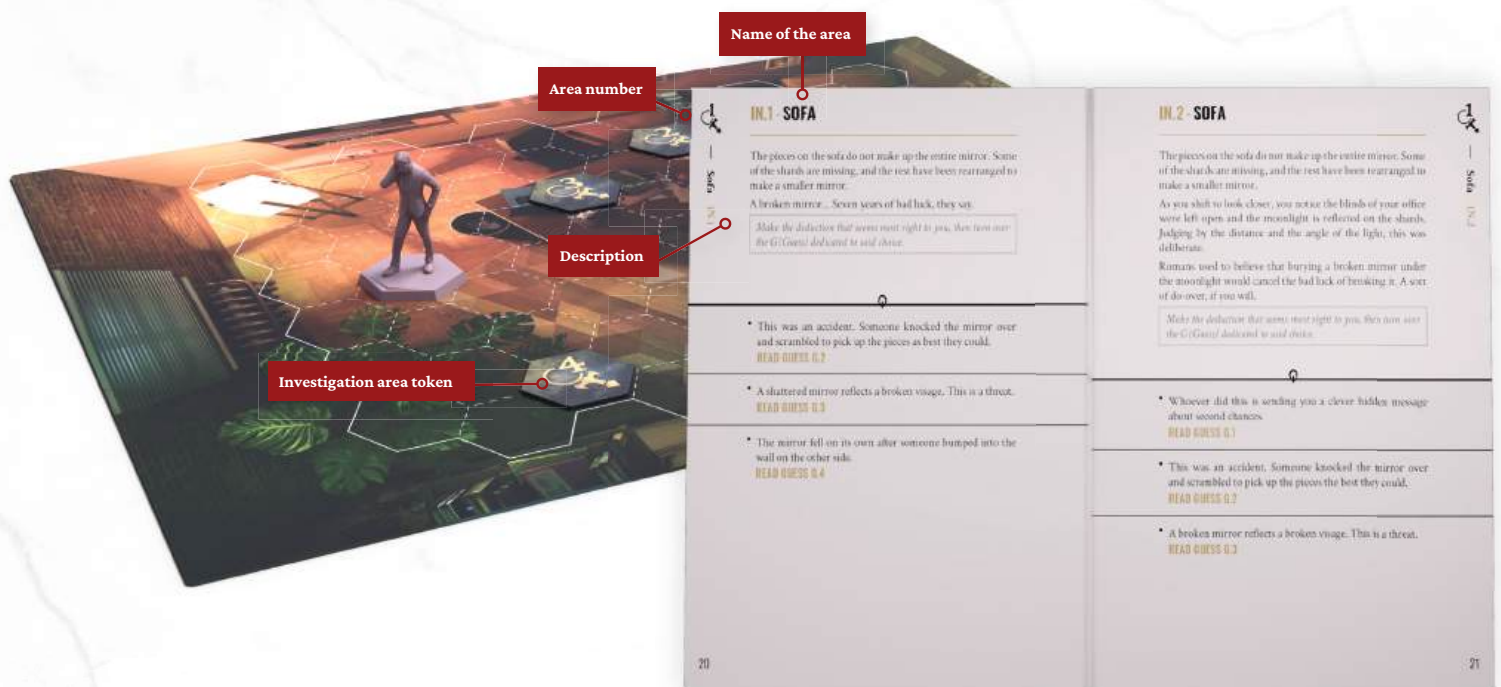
Name of the area

Area number

Description

Investigation area token

1

Sofa

IN.1

IN.1 - SOFA

The pieces on the sofa do not make up the entire mirror. Some of the shards are missing, and the rest have been rearranged to make a smaller mirror.

A broken mirror... Seven years of bad luck, they say.

Make the deduction that seems most right to you, then turn over the G (Guess) dedicated to said choice.

• This was an accident. Someone knocked the mirror over and scrambled to pick up the pieces as best they could.
READ GUESS G.2

• A shattered mirror reflects a broken visage. This is a threat.
READ GUESS G.3

• The mirror fell on its own after someone bumped into the wall on the other side.
READ GUESS G.4

20

IN.2 - SOFA

1

Sofa

IN.2

The pieces on the sofa do not make up the entire mirror. Some of the shards are missing, and the rest have been rearranged to make a smaller mirror.

As you shift to look closer, you notice the blinds of your office were left open and the moonlight is reflected on the shards. Judging by the distance and the angle of the light, this was deliberate.

Romans used to believe that burying a broken mirror under the moonlight would cancel the bad luck of breaking it. A sort of do-over, if you will.

Make the deduction that seems most right to you, then turn over the G (Guess) dedicated to said choice.

• Whoever did this is sending you a clever hidden message about second chances.
READ GUESS G.1

• This was an accident. Someone knocked the mirror over and scrambled to pick up the pieces the best they could.
READ GUESS G.2

• A broken mirror reflects a broken visage. This is a threat.
READ GUESS G.3

21